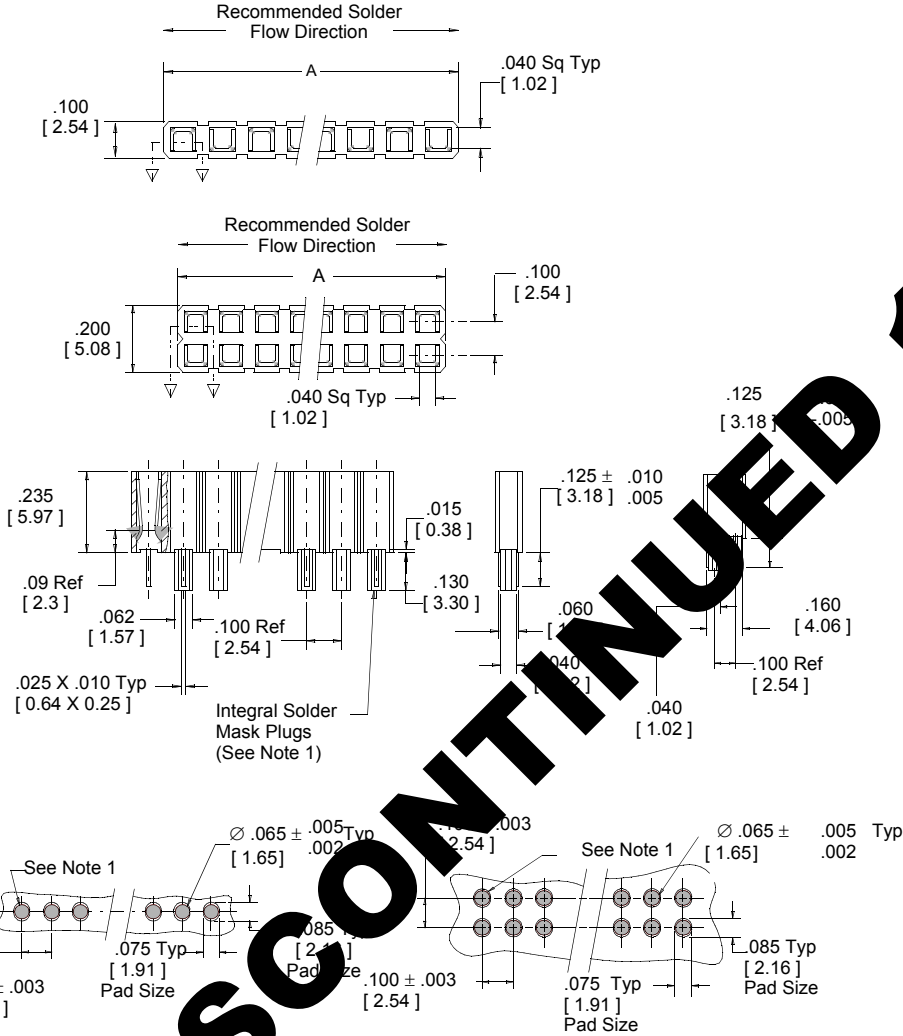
Recommended Solder Flow Direction

A

.040 Sq Typ
[ 1.02 ]

.100
[ 2.54 ]

Recommended Solder Flow Direction

A

.100
[ 2.54 ]

.200
[ 5.08 ]

.040 Sq Typ
[ 1.02 ]

.125
[ 3.18 ]

.005

.235
[ 5.97 ]

.125 ± .010
[ 3.18 ] .005

.015
[ 0.38 ]

.09 Ref
[ 2.3 ]

.130
[ 3.30 ]

.062
[ 1.57 ]

.100 Ref
[ 2.54 ]

.060
[ 1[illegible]

.160
[ 4.06 ]

.040
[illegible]2 ]

.100 Ref
[ 2.54 ]

.025 X .010 Typ
[ 0.64 X 0.25 ]

Integral Solder Mask Plugs
(See Note 1)

.040
[ 1.02 ]

∅ .065 ± .005 Typ
[ 1.65] .002

.1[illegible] .003
[ 2.54 ]

See Note 1

∅ .065 ± .005 Typ
[ 1.65] .002

See Note 1

.075 Typ
[ 1.91 ]
Pad Size

.085 T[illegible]
[ 2.1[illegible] ]
Pad Size

± .003
]

.100 ± .003
[ 2.54 ]

.075 Typ
[ 1.91 ]
Pad Size

.085 Typ
[ 2.16 ]
Pad Size

SCONTINUED